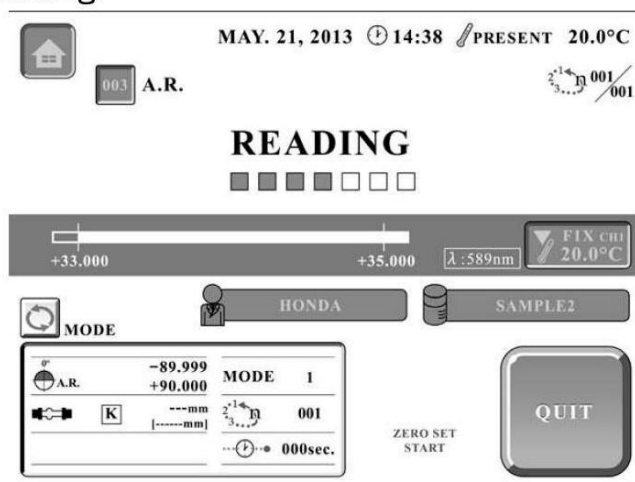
MAY. 21, 2013 14:38 PRESENT 20.0°C

003 A.R.

n 001/001

READING

+33.000

+35.000

λ :589nm

FIX CH1 20.0°C

HONDA

SAMPLE2

MODE

0°

A.R.

−89.999
+90.000

MODE 1

K

---mm
[------mm]

n 001

000sec.

ZERO SET
START

QUIT